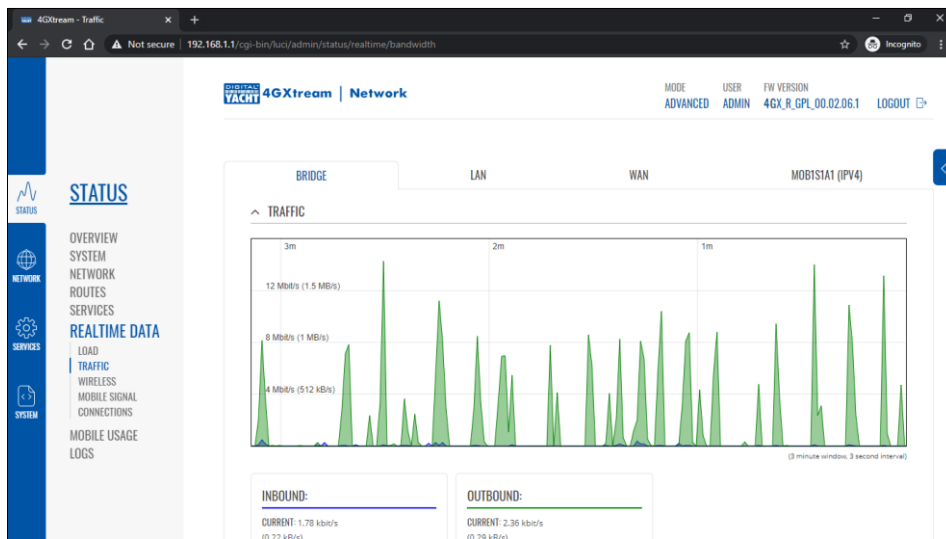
4GXtream - Traffic ×
+
Not secure | 192.168.1.1/cgi-bin/luci/admin/status/realtime/bandwidth
Incognito

DIGITAL YACHT 4GXtream | Network

MODE
ADVANCED

USER
ADMIN

FW VERSION
4GX_R_GPL_00.02.06.1

LOGOUT

STATUS

NETWORK

SERVICES

SYSTEM

STATUS

OVERVIEW
SYSTEM
NETWORK
ROUTES
SERVICES
REALTIME DATA
LOAD
TRAFFIC
WIRELESS
MOBILE SIGNAL
CONNECTIONS
MOBILE USAGE
LOGS

BRIDGE | LAN | WAN | MOB1S1A1 (IPV4)

TRAFFIC

3m
2m
1m
12 Mbit/s (1.5 MB/s)
8 Mbit/s (1 MB/s)
4 Mbit/s (512 kB/s)

(3 minute window, 3 second interval)

INBOUND:
CURRENT: 1.78 kbit/s
(0.22 kB/s)

OUTBOUND:
CURRENT: 2.36 kbit/s
(0.29 kB/s)